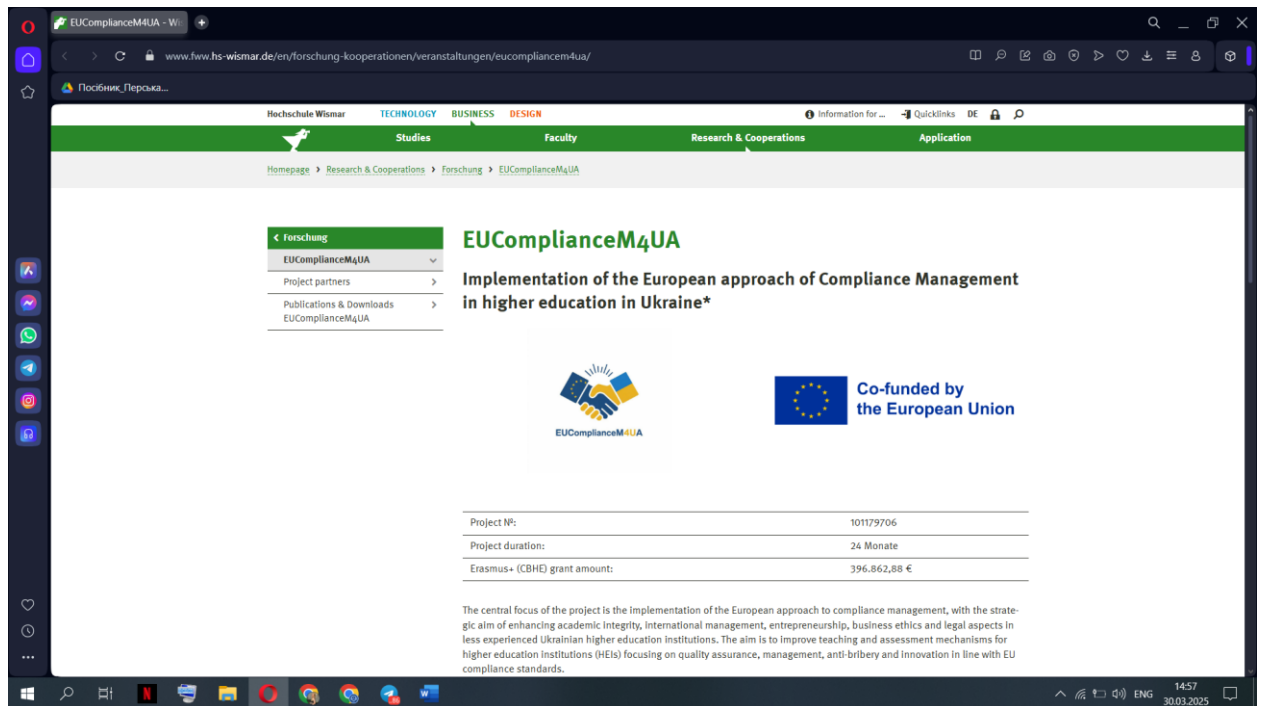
EUComplianceM4UA - Wi

www.fww.hs-wismar.de/en/forschung-kooperationen/veranstaltungen/eucompliancem4ua/

Посібник_Перська...

Hochschule Wismar TECHNOLOGY BUSINESS DESIGN

Information for ... Quicklinks DE

Studies Faculty Research & Cooperations Application

Homepage › Research & Cooperations › Forschung › EUComplianceM4UA

‹ Forschung

EUComplianceM4UA

Project partners

Publications & Downloads EUComplianceM4UA

EUComplianceM4UA

Implementation of the European approach of Compliance Management in higher education in Ukraine*

EUComplianceM4UA

Co-funded by the European Union

| Project №: | 101179706 |
|---|---|
| Project duration: | 24 Monate |
| Erasmus+ (CBHE) grant amount: | 396.862,88 € |

The central focus of the project is the implementation of the European approach to compliance management, with the strategic aim of enhancing academic integrity, international management, entrepreneurship, business ethics and legal aspects in less experienced Ukrainian higher education institutions. The aim is to improve teaching and assessment mechanisms for higher education institutions (HEIs) focusing on quality assurance, management, anti-bribery and innovation in line with EU compliance standards.

ENG 14:57 30.03.2025